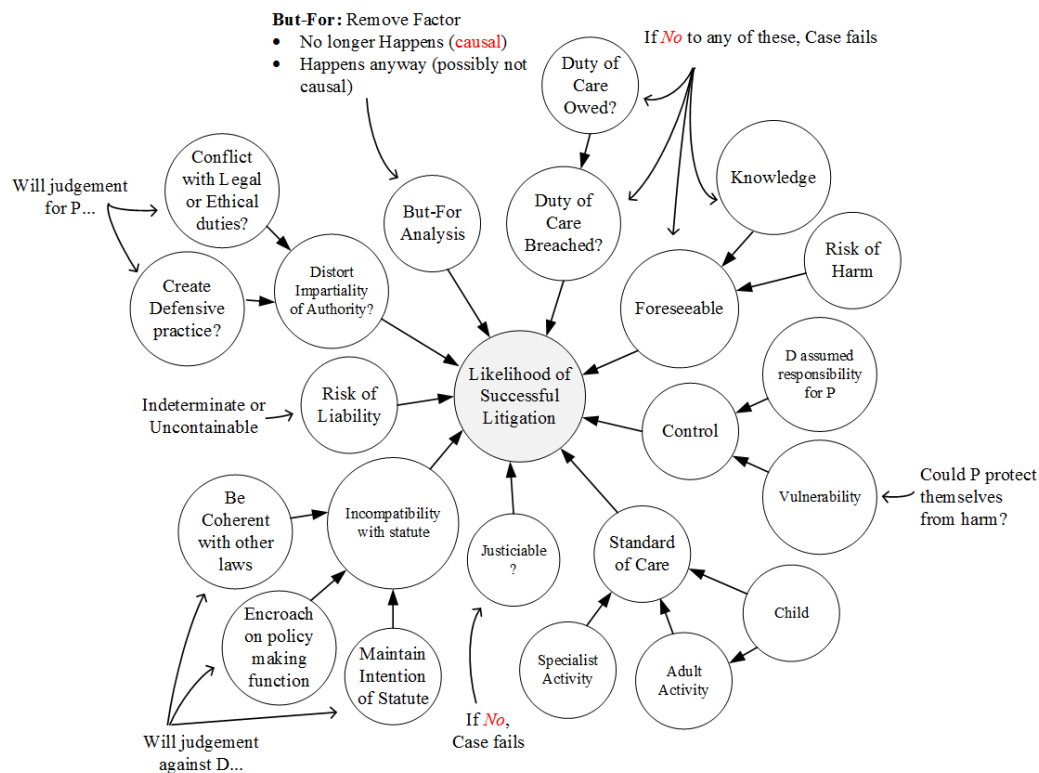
**But-For:** Remove Factor
- No longer Happens (causal)
- Happens anyway (possibly not causal)

If *No* to any of these, Case fails

Duty of Care Owed?

Duty of Care Breached?

Knowledge

Risk of Harm

Foreseeable

But-For Analysis

Will judgement for P...

Conflict with Legal or Ethical duties?

Create Defensive practice?

Distort Impartiality of Authority?

Likelihood of Successful Litigation

D assumed responsibility for P

Control

Vulnerability

Could P protect themselves from harm?

Indeterminate or Uncontainable

Risk of Liability

Be Coherent with other laws

Incompatibility with statute

Justiciable ?

Standard of Care

Encroach on policy making function

Maintain Intention of Statute

Specialist Activity

Adult Activity

Child

Will judgement against D...

If *No*, Case fails